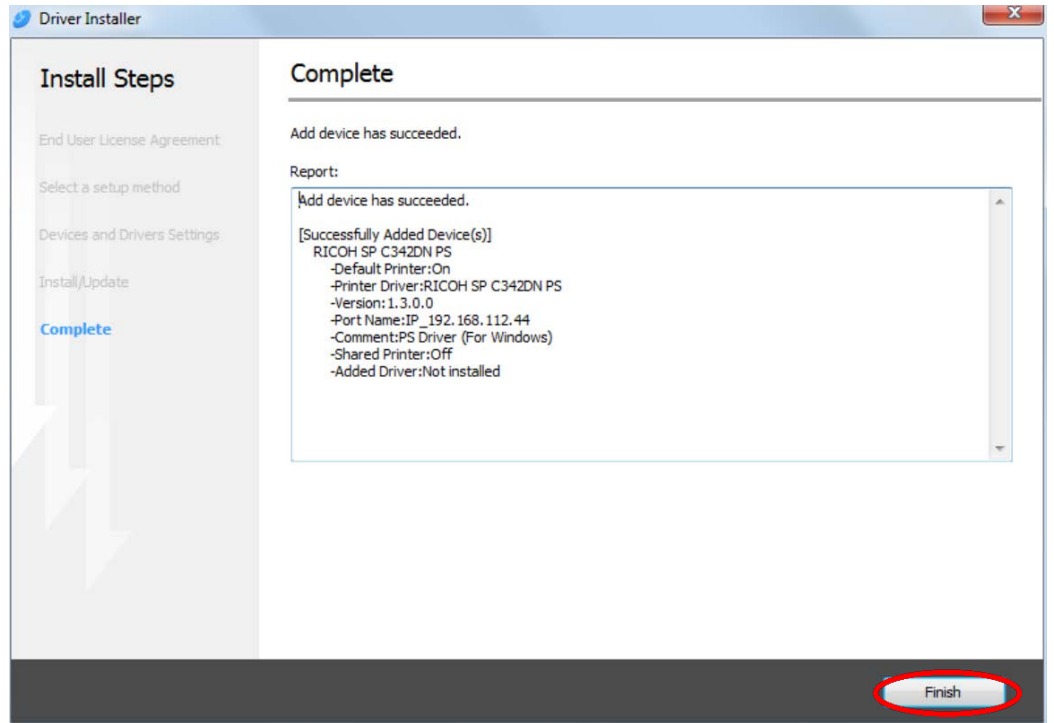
Driver Installer

Install Steps

End User License Agreement

Select a setup method

Devices and Drivers Settings

Install/Update

Complete

Complete

Add device has succeeded.

Report:

Add device has succeeded.

[Successfully Added Device(s)]
RICOH SP C342DN PS
-Default Printer:On
-Printer Driver:RICOH SP C342DN PS
-Version:1.3.0.0
-Port Name:IP_192.168.112.44
-Comment:PS Driver (For Windows)
-Shared Printer:Off
-Added Driver:Not installed

Finish